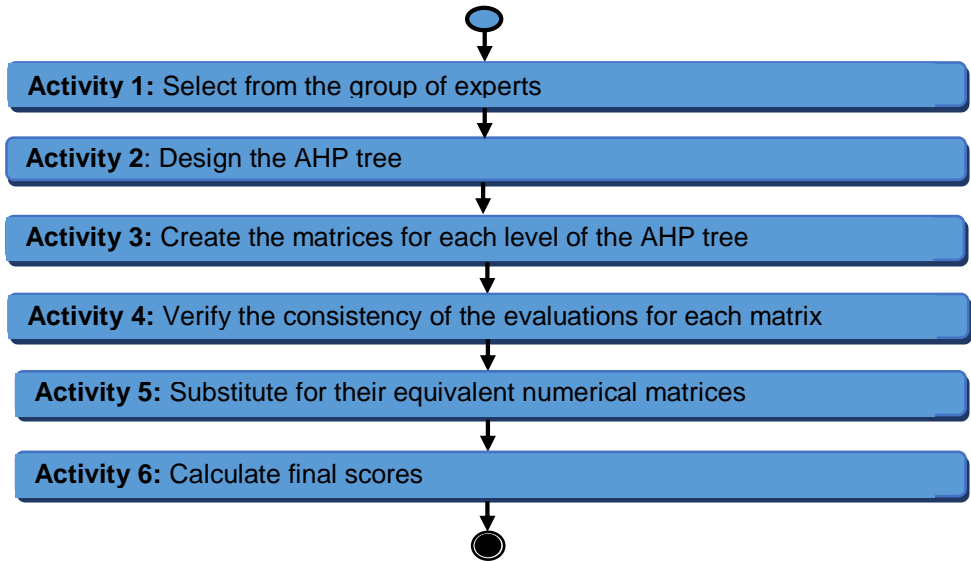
**Activity 1:** Select from the group of experts

**Activity 2**: Design the AHP tree

**Activity 3:** Create the matrices for each level of the AHP tree

**Activity 4:** Verify the consistency of the evaluations for each matrix

**Activity 5:** Substitute for their equivalent numerical matrices

**Activity 6:** Calculate final scores